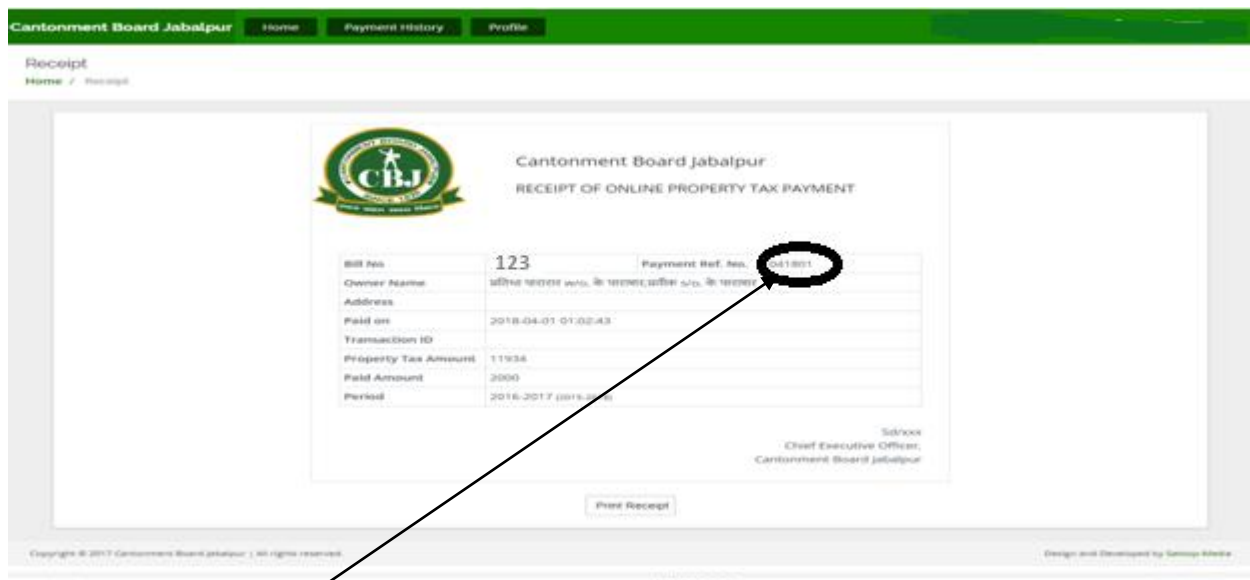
Cantonment Board Jabalpur Home Payment History Profile

Receipt

Home / Receipt

CBJ

Cantonment Board Jabalpur

RECEIPT OF ONLINE PROPERTY TAX PAYMENT

| Bill No | 123 | Payment Ref. No. | 041801 |
|---|---|---|---|
| Owner Name | प्रतिभा परवार w/o. के परवार,प्रतीक s/o. के परवार | | |
| Address | | | |
| Paid on | 2018-04-01 01:02:43 | | |
| Transaction ID | | | |
| Property Tax Amount | 11934 | | |
| Paid Amount | 2000 | | |
| Period | 2016-2017 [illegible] | | |

Sd/xxx
Chief Executive Officer,
Cantonment Board Jabalpur

Print Receipt

Copyright © 2017 Cantonment Board Jabalpur | All rights reserved.

Design and Developed by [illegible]